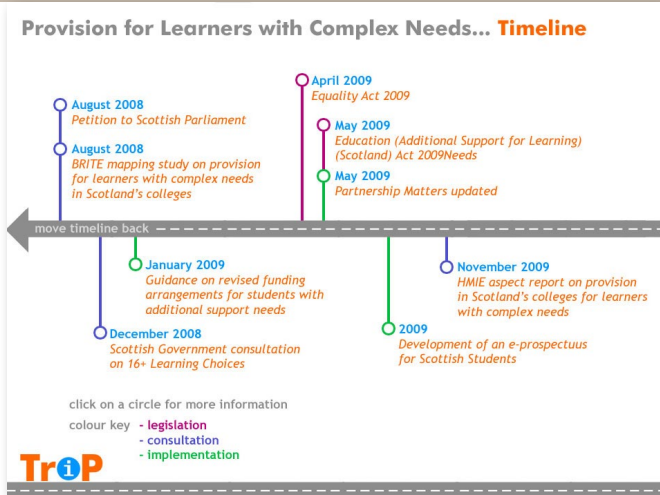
Provision for Learners with Complex Needs... Timeline

August 2008
Petition to Scottish Parliament

August 2008
BRITE mapping study on provision for learners with complex needs in Scotland's colleges

April 2009
Equality Act 2009

May 2009
Education (Additional Support for Learning) (Scotland) Act 2009Needs

May 2009
Partnership Matters updated

move timeline back

January 2009
Guidance on revised funding arrangements for students with additional support needs

December 2008
Scottish Government consultation on 16+ Learning Choices

2009
Development of an e-prospectuus for Scottish Students

November 2009
HMIE aspect report on provision in Scotland's colleges for learners with complex needs

click on a circle for more information

colour key - legislation
- consultation
- implementation

TriP